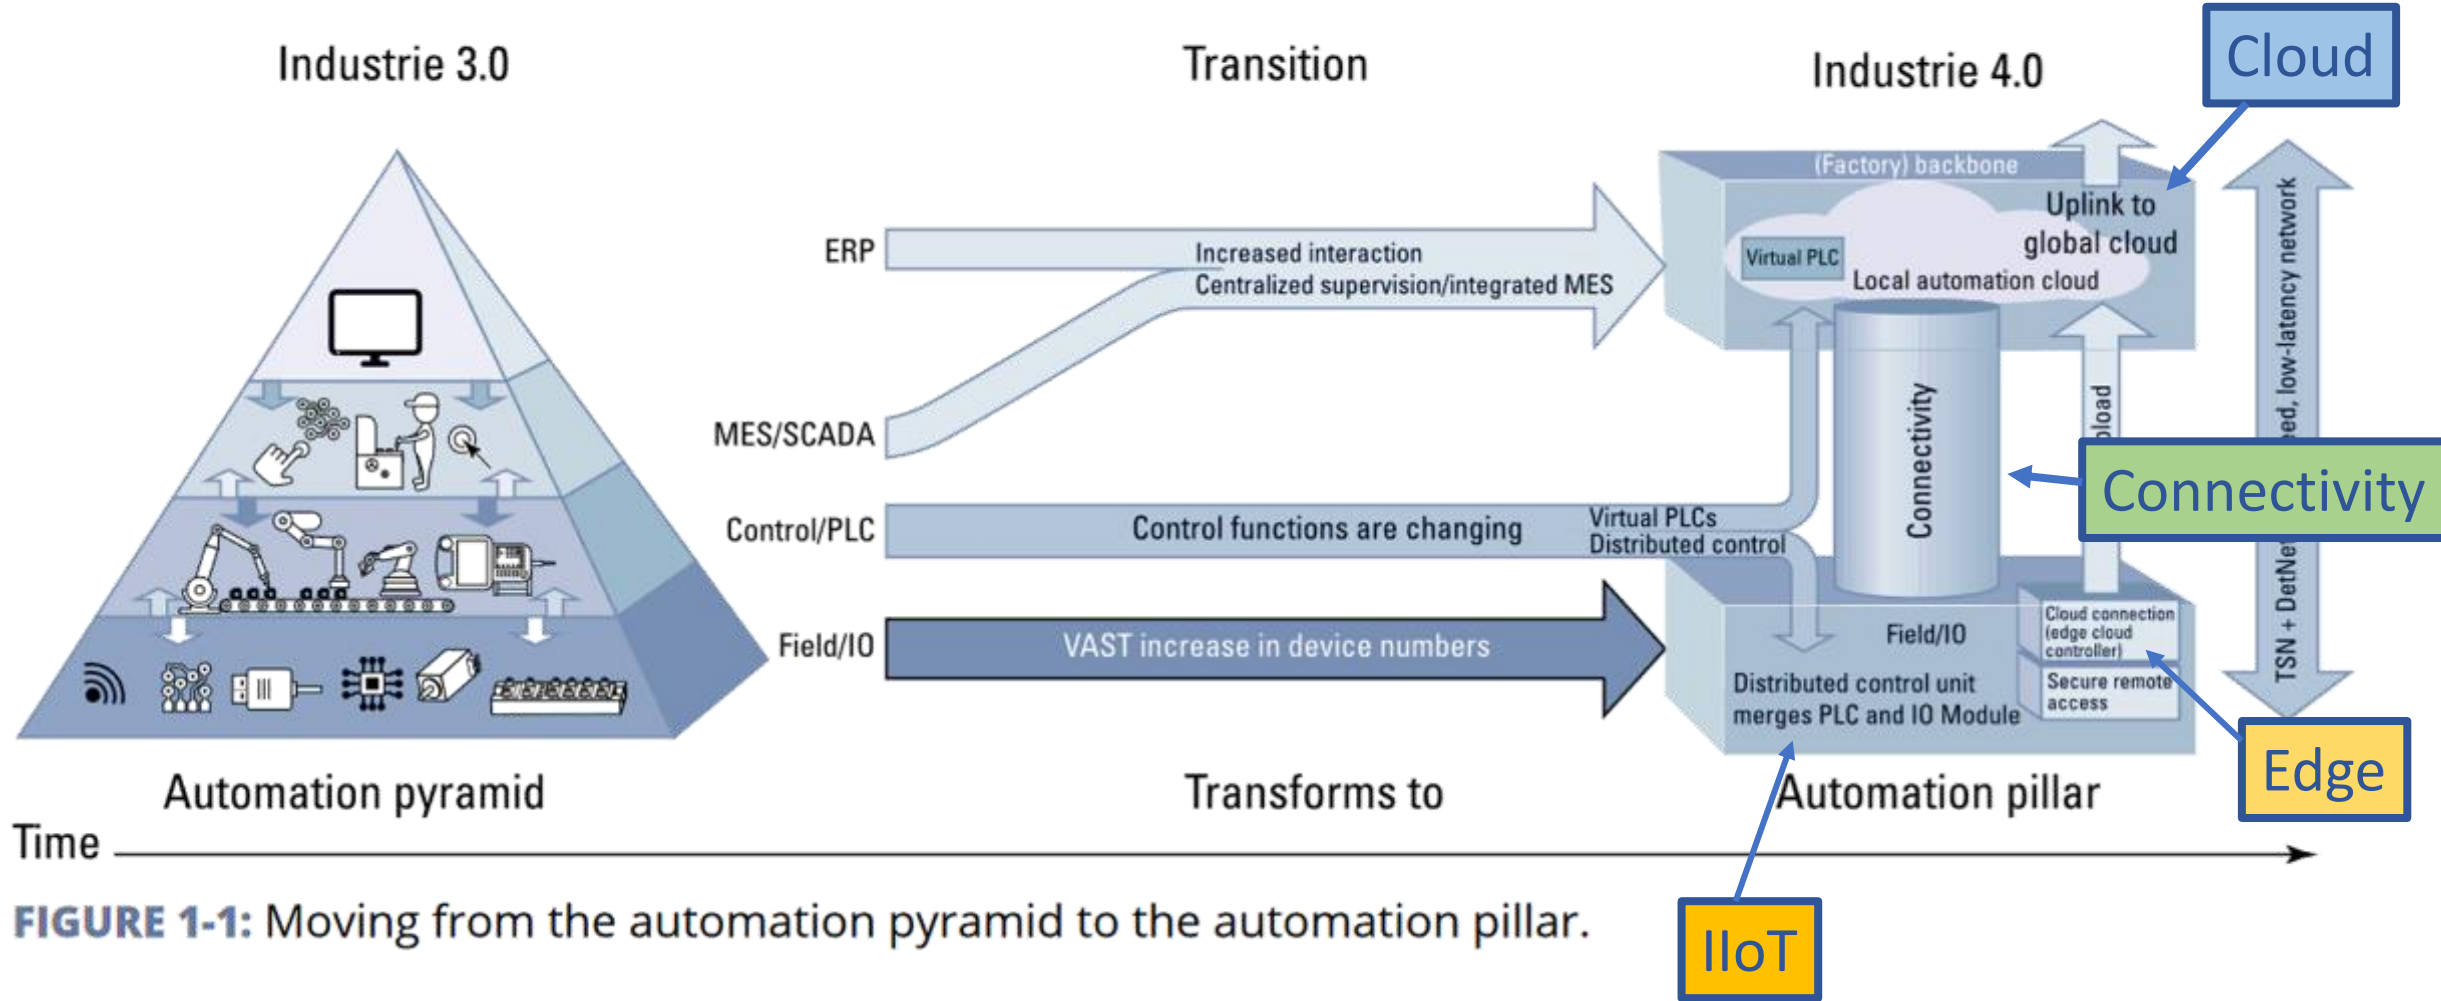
Industrie 3.0

Transition

Industrie 4.0

Cloud

(Factory) backbone

Uplink to global cloud

Virtual PLC

Local automation cloud

ERP

Increased interaction
Centralized supervision/integrated MES

MES/SCADA

Connectivity

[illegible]load

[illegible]ed, low-latency network

TSN + DetNe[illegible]

Connectivity

Control/PLC

Control functions are changing

Virtual PLCs
Distributed control

Field/IO

VAST increase in device numbers

Field/IO

Cloud connection (edge cloud controller)

Secure remote access

Distributed control unit merges PLC and IO Module

Edge

Automation pyramid

Transforms to

Automation pillar

Time

FIGURE 1-1: Moving from the automation pyramid to the automation pillar.

IIoT